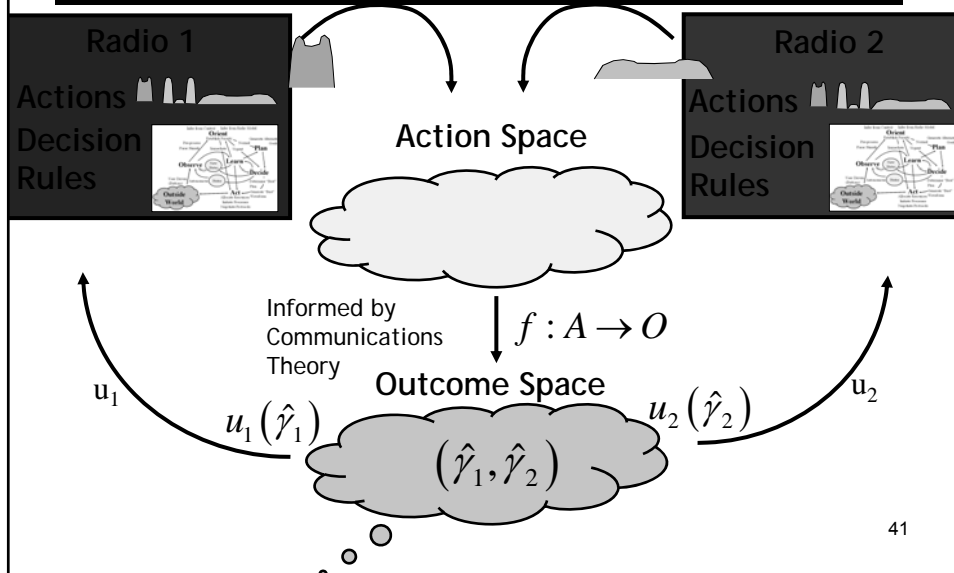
Radio 1

Actions

Decision Rules

Orient

Plan

Observe

Learn

Decide

Act

Outside World

Radio 2

Actions

Decision Rules

Orient

Plan

Observe

Learn

Decide

Act

Outside World

Action Space

Informed by Communications Theory

$f : A \rightarrow O$

Outcome Space

$u_1$

$u_1\left(\hat{\gamma}_1\right)$

$\left(\hat{\gamma}_1, \hat{\gamma}_2\right)$

$u_2\left(\hat{\gamma}_2\right)$

$u_2$

41